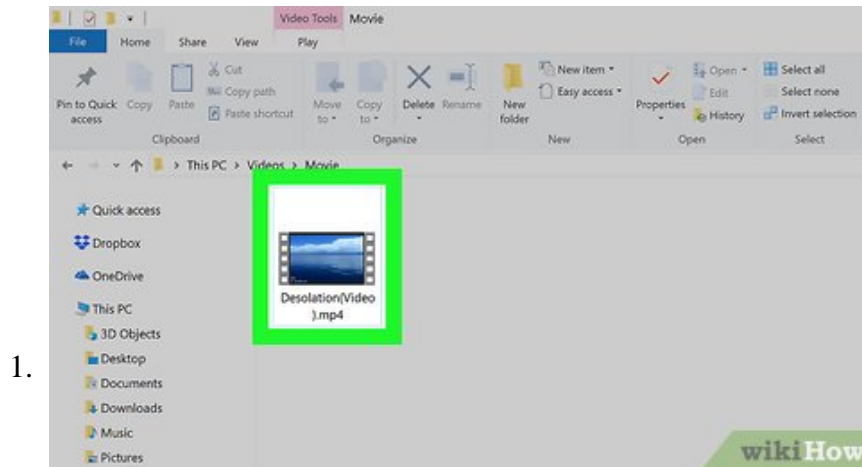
Video Tools Movie

File Home Share View Play

Pin to Quick access Copy Paste Cut Copy path Paste shortcut

Clipboard

Move to Copy to Delete Rename

Organize

New folder New item Easy access

New

Properties Open Edit History

Open

Select all Select none Invert selection

Select

This PC > Videos > Movie

Quick access
Dropbox
OneDrive
This PC
3D Objects
Desktop
Documents
Downloads
Music
Pictures

Desolation(Video).mp4

1.

wikiHow